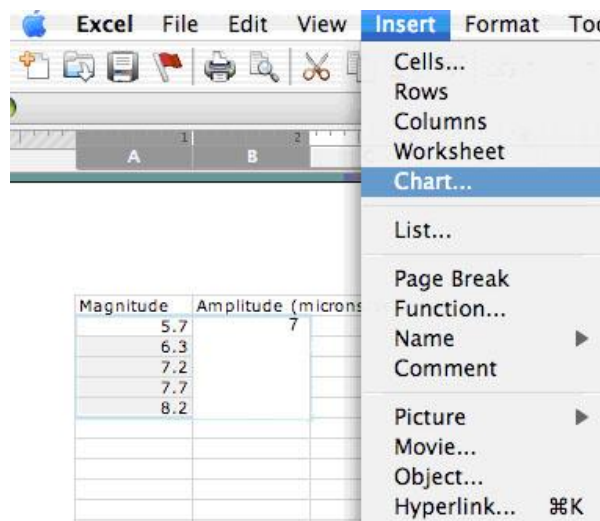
Excel File Edit View Insert Format Too

1 2
A B

Cells...
Rows
Columns
Worksheet
Chart...

List...

Page Break
Function...
Name
Comment

Picture
Movie...
Object...
Hyperlink... ⌘K

| Magnitude | Amplitude (microns |
|---|---|
| 5.7 | 7 |
| 6.3 | |
| 7.2 | |
| 7.7 | |
| 8.2 | |